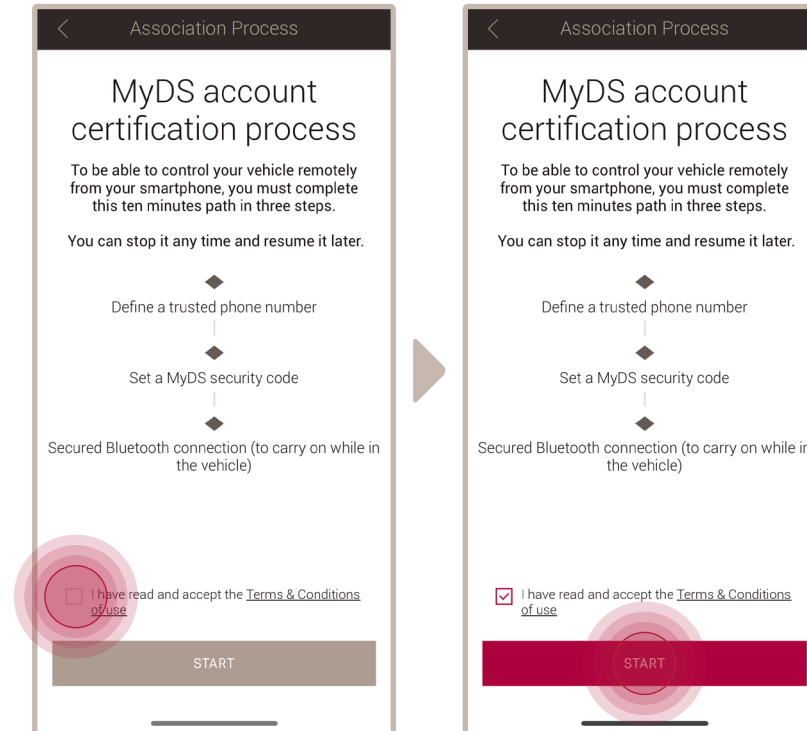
Association Process

MyDS account certification process

To be able to control your vehicle remotely from your smartphone, you must complete this ten minutes path in three steps.

You can stop it any time and resume it later.

Define a trusted phone number

Set a MyDS security code

Secured Bluetooth connection (to carry on while in the vehicle)

I have read and accept the Terms & Conditions of use

START

Association Process

MyDS account certification process

To be able to control your vehicle remotely from your smartphone, you must complete this ten minutes path in three steps.

You can stop it any time and resume it later.

Define a trusted phone number

Set a MyDS security code

Secured Bluetooth connection (to carry on while in the vehicle)

I have read and accept the Terms & Conditions of use

START